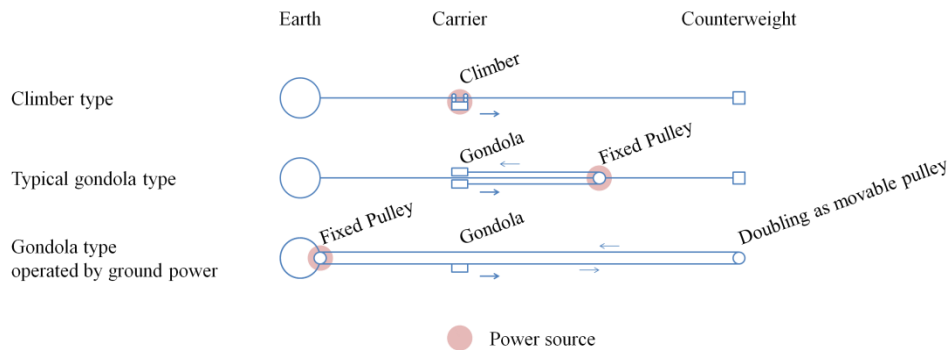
Earth

Carrier

Counterweight

Climber type

Climber

Typical gondola type

Gondola

Fixed Pulley

Gondola type operated by ground power

Fixed Pulley

Gondola

Doubling as movable pulley

Power source